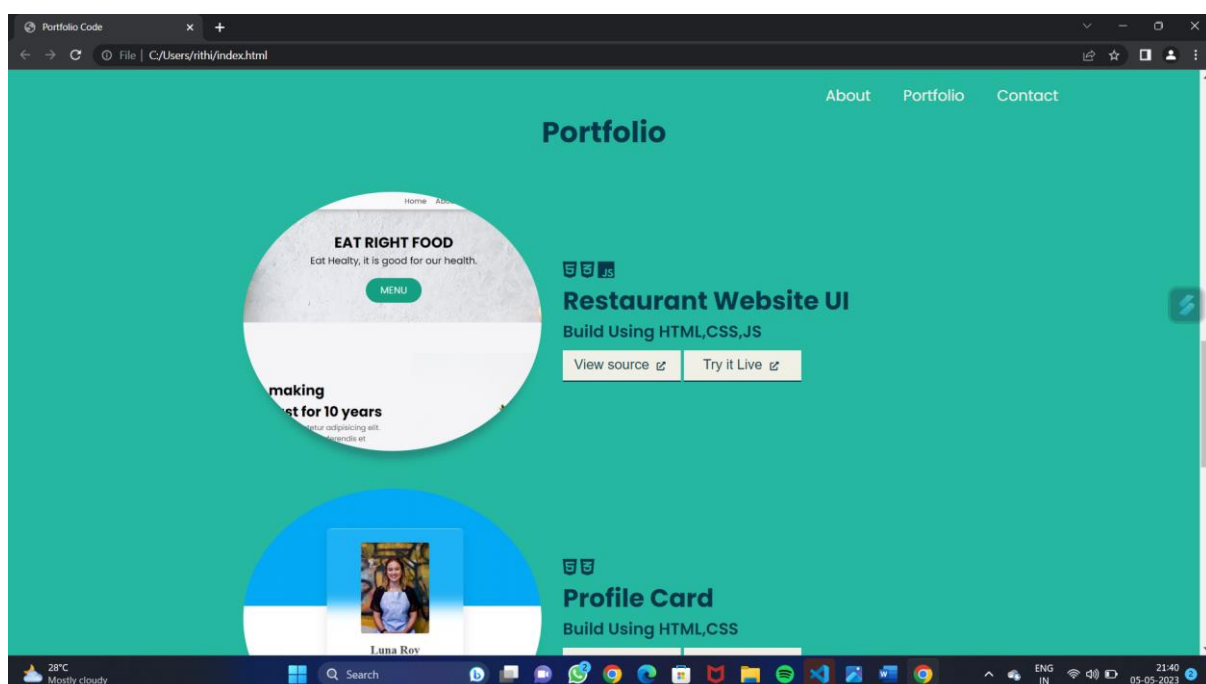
Portfolio Code
File | C:/Users/rithi/index.html

About Portfolio Contact

Portfolio

Home Abo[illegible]
EAT RIGHT FOOD
Eat Healty, it is good for our health.
MENU
making
st for 10 years
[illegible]tetur adipisicing elit.
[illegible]erendis et

JS
Restaurant Website UI
Build Using HTML,CSS,JS
View source
Try it Live

Luna Roy

Profile Card
Build Using HTML,CSS

28°C
Mostly cloudy
Search
ENG
IN
21:40
05-05-2023